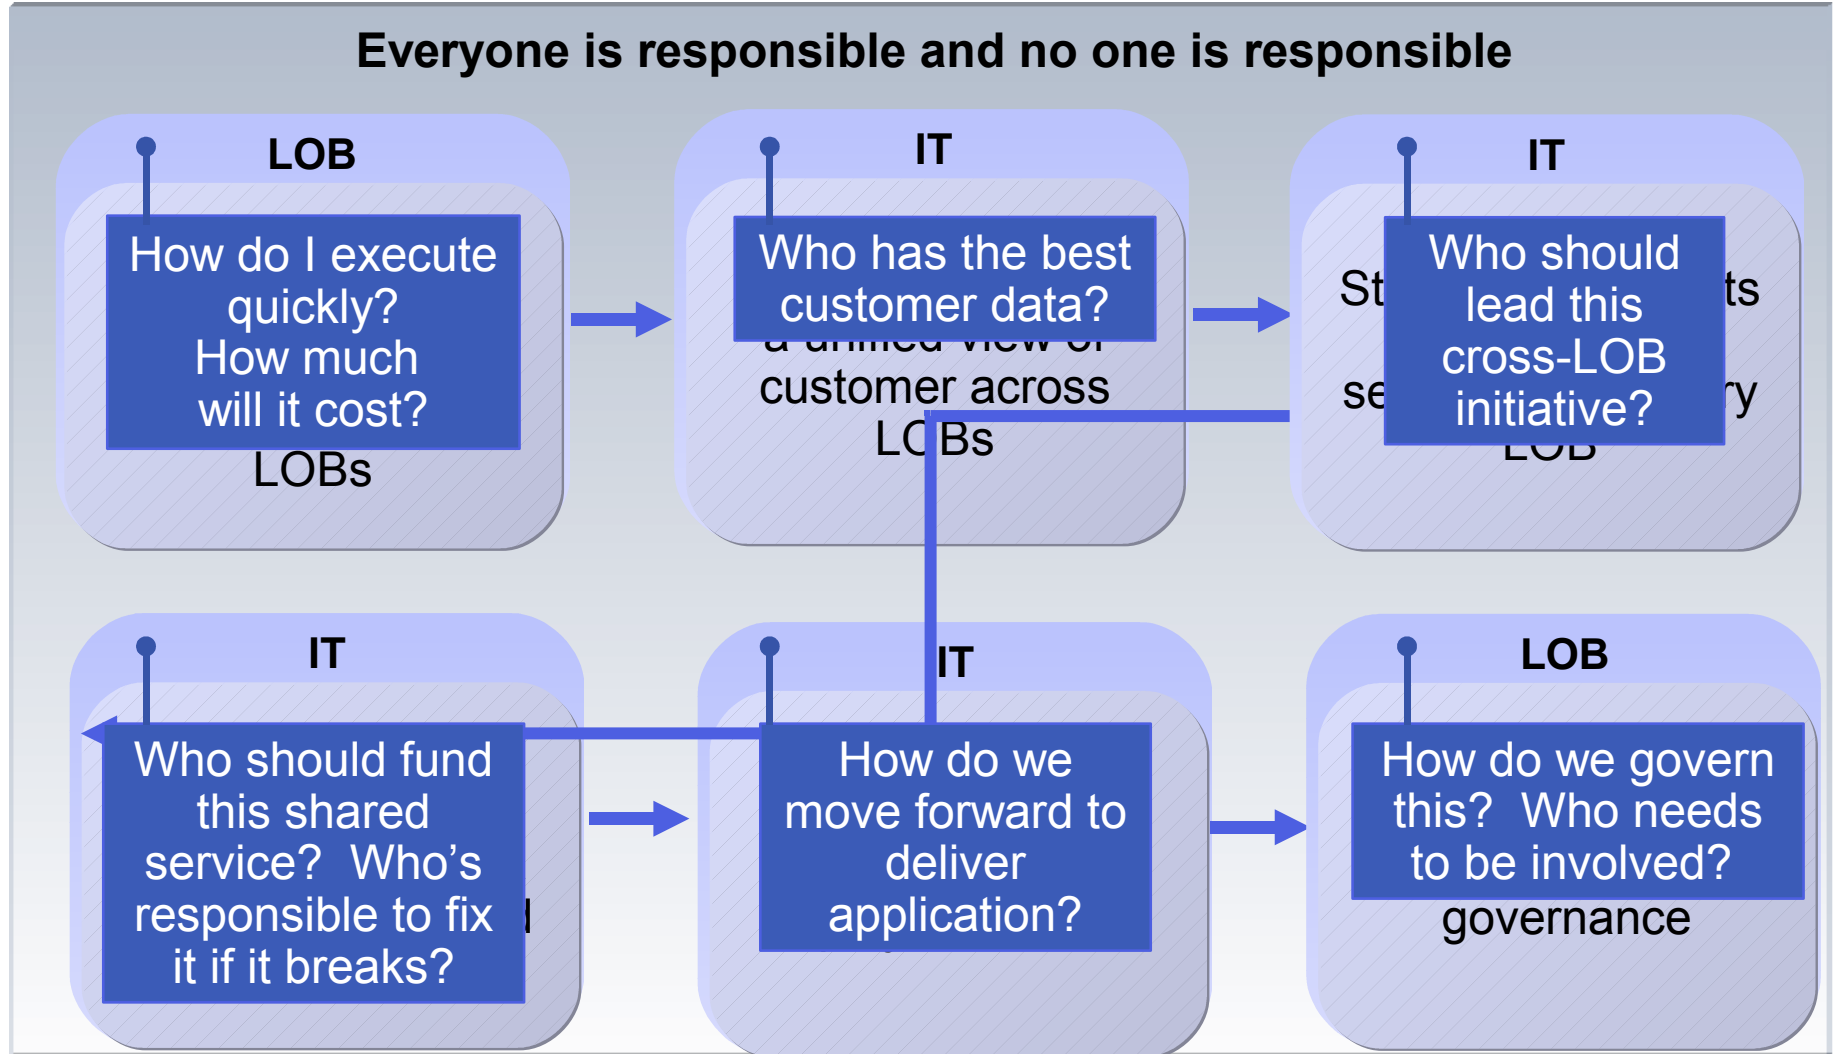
Everyone is responsible and no one is responsible

LOB

How do I execute quickly? How much will it cost?

LOBs

IT

Who has the best customer data?

customer across LOBs

IT

St ts

se y

Who should lead this cross-LOB initiative?

LOB

IT

Who should fund this shared service? Who's responsible to fix it if it breaks?

IT

How do we move forward to deliver application?

LOB

How do we govern this? Who needs to be involved?

governance